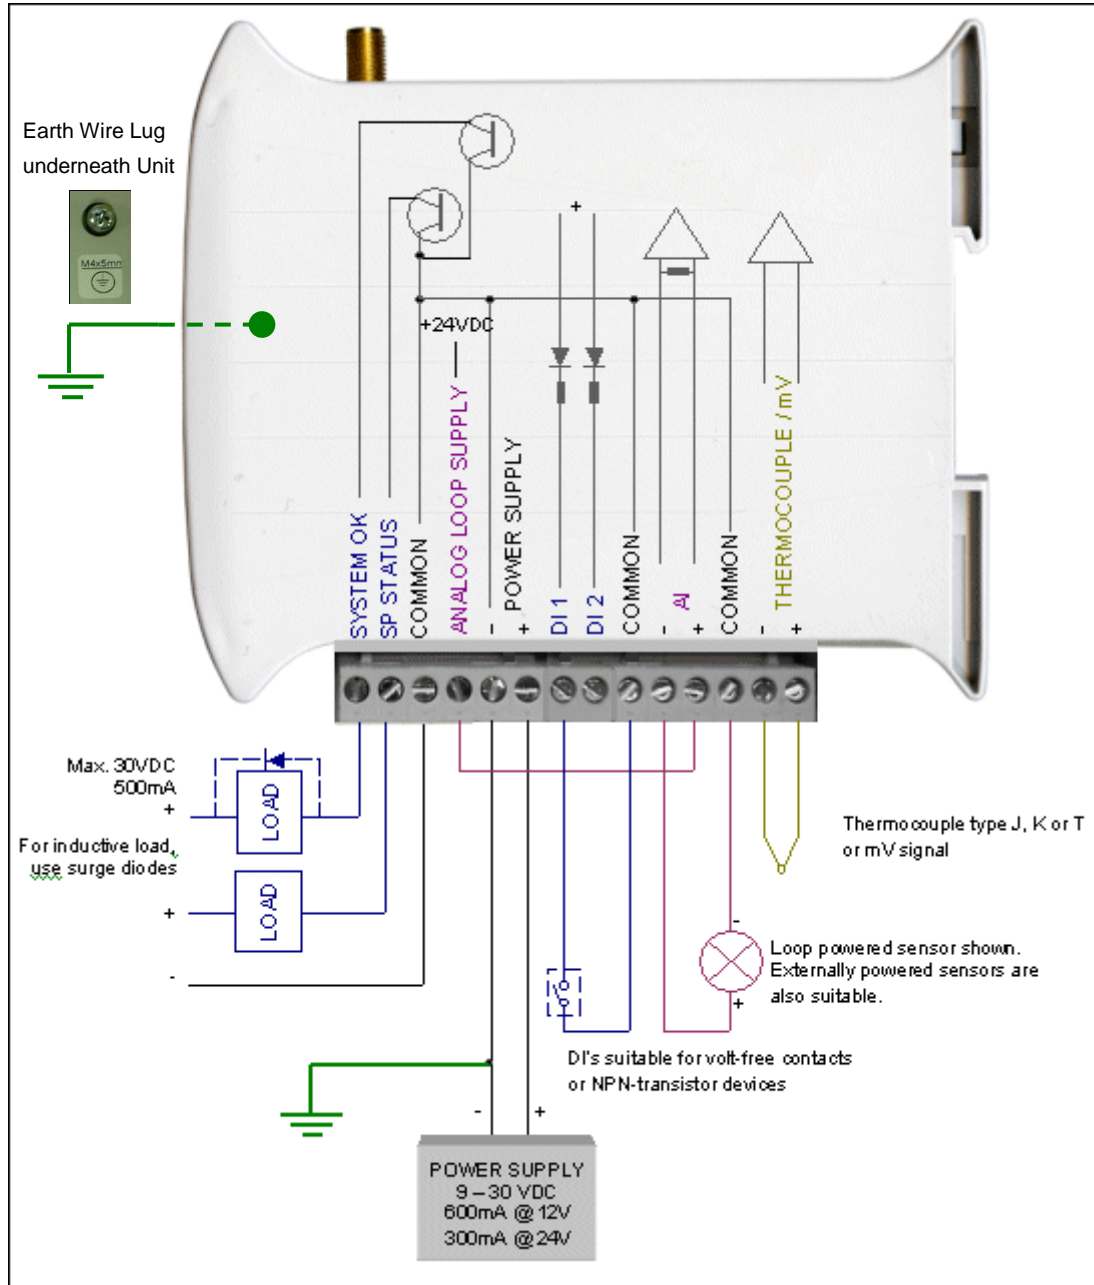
Earth Wire Lug underneath Unit

M4x5mm

+24VDC

SYSTEM OK
SP STATUS
COMMON
ANALOG LOOP SUPPLY
- POWER SUPPLY +
DI 1
DI 2
COMMON
- AI +
COMMON
- THERMOCOUPLE / mV +

+

Max. 30VDC 500mA
+
LOAD
For inductive load, use surge diodes
+
LOAD
-

Thermocouple type J, K or T or mV signal

-
Loop powered sensor shown. Externally powered sensors are also suitable.
+

DI's suitable for volt-free contacts or NPN-transistor devices

- +

POWER SUPPLY
9 – 30 VDC
600mA @ 12V
300mA @ 24V